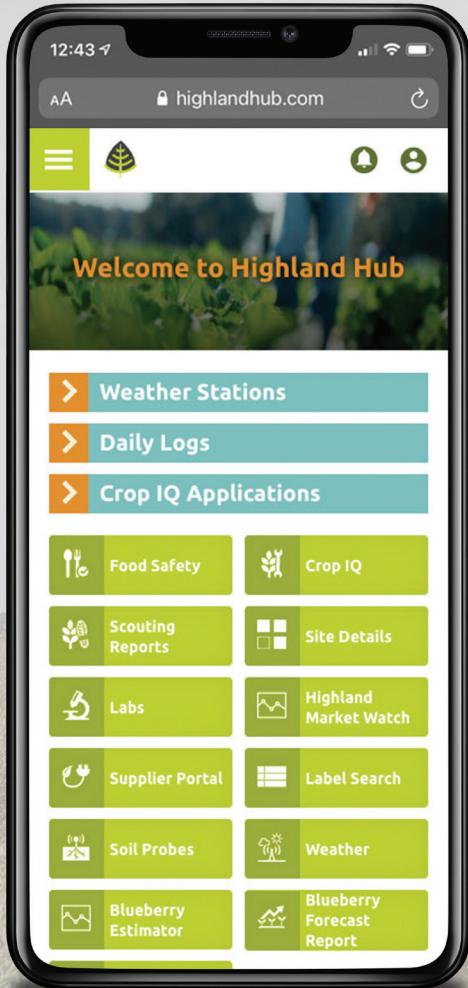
12:43

AA highlandhub.com

Welcome to Highland Hub

Weather Stations

Daily Logs

Crop IQ Applications

Food Safety

Crop IQ

Scouting Reports

Site Details

Labs

Highland Market Watch

Supplier Portal

Label Search

Soil Probes

Weather

Blueberry Estimator

Blueberry Forecast Report